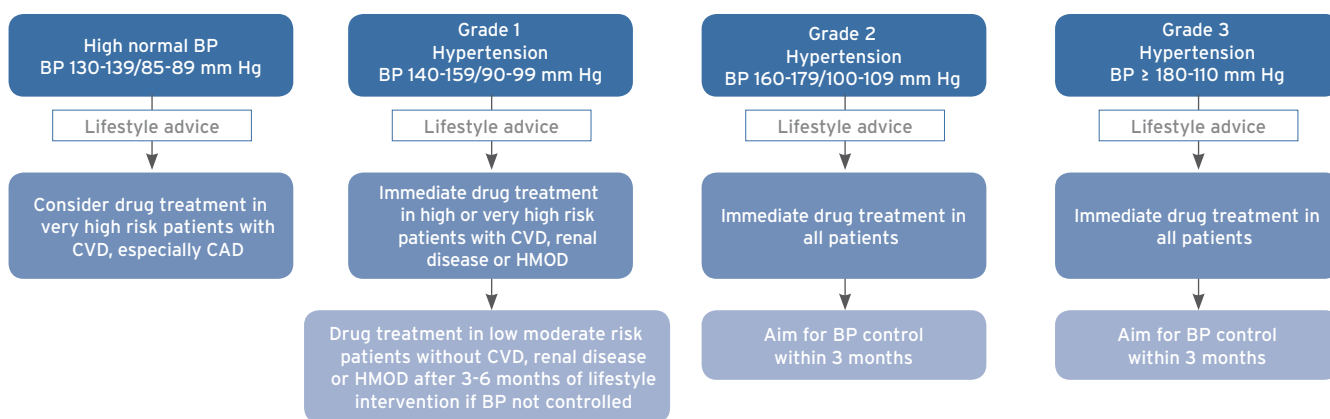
High normal BP
BP 130-139/85-89 mm Hg

Lifestyle advice

Consider drug treatment in very high risk patients with CVD, especially CAD

Grade 1
Hypertension
BP 140-159/90-99 mm Hg

Lifestyle advice

Immediate drug treatment in high or very high risk patients with CVD, renal disease or HMOD

Drug treatment in low moderate risk patients without CVD, renal disease or HMOD after 3-6 months of lifestyle intervention if BP not controlled

Grade 2
Hypertension
BP 160-179/100-109 mm Hg

Lifestyle advice

Immediate drug treatment in all patients

Aim for BP control within 3 months

Grade 3
Hypertension
BP ≥ 180-110 mm Hg

Lifestyle advice

Immediate drug treatment in all patients

Aim for BP control within 3 months